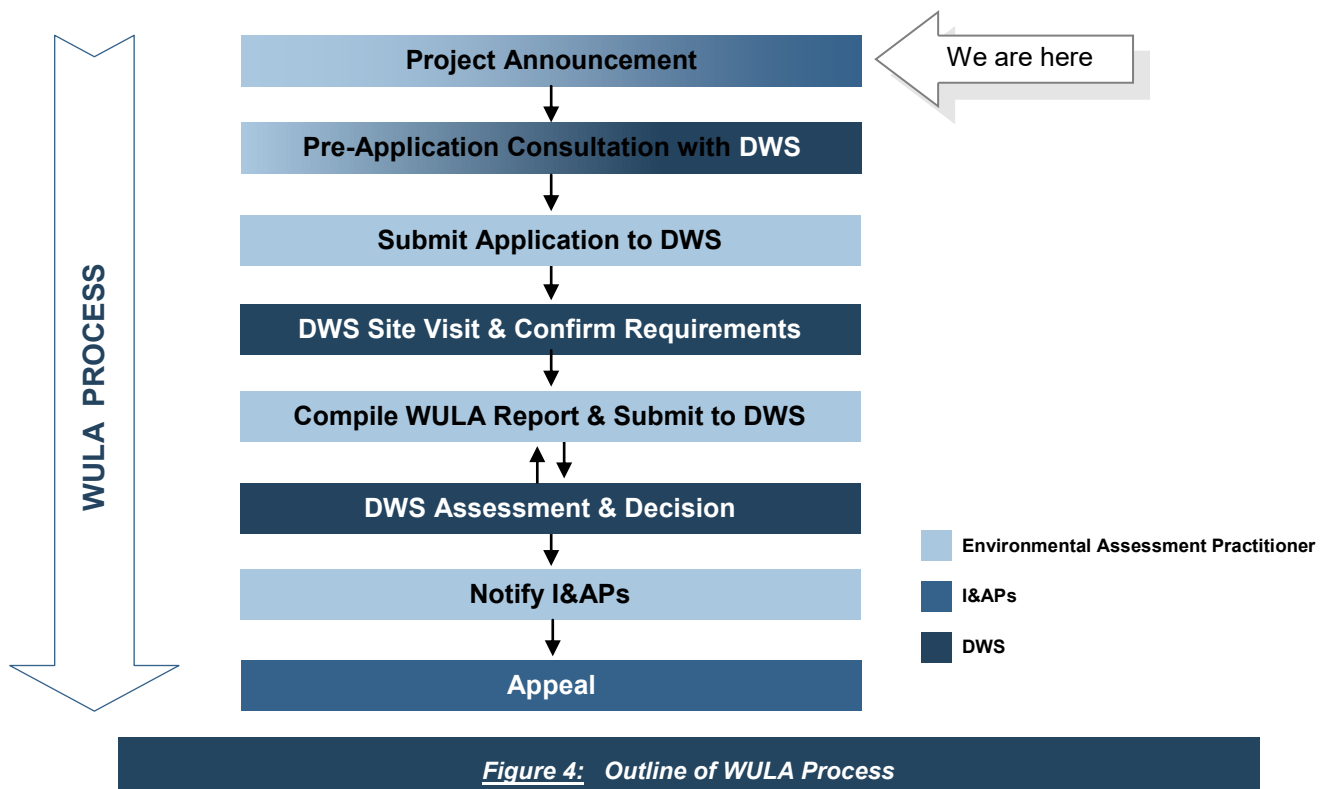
WULA PROCESS

Project Announcement

We are here

Pre-Application Consultation with DWS

Submit Application to DWS

DWS Site Visit & Confirm Requirements

Compile WULA Report & Submit to DWS

DWS Assessment & Decision

Notify I&APs

Appeal

Environmental Assessment Practitioner

I&APs

DWS

Figure 4: Outline of WULA Process